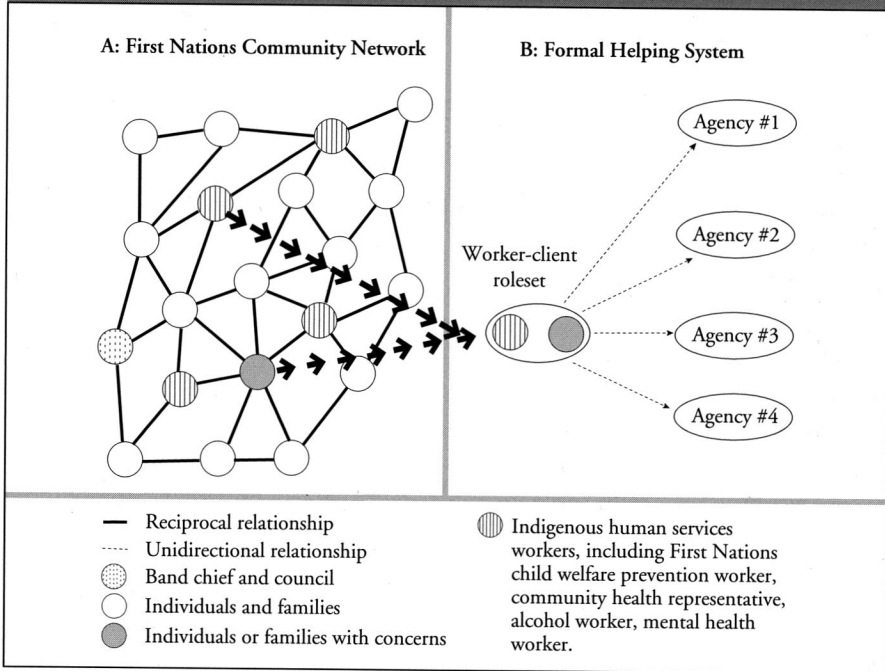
A: First Nations Community Network

B: Formal Helping System

Worker-client roleset

Agency #1

Agency #2

Agency #3

Agency #4

Reciprocal relationship

Unidirectional relationship

Band chief and council

Individuals and families

Individuals or families with concerns

Indigenous human services workers, including First Nations child welfare prevention worker, community health representative, alcohol worker, mental health worker.